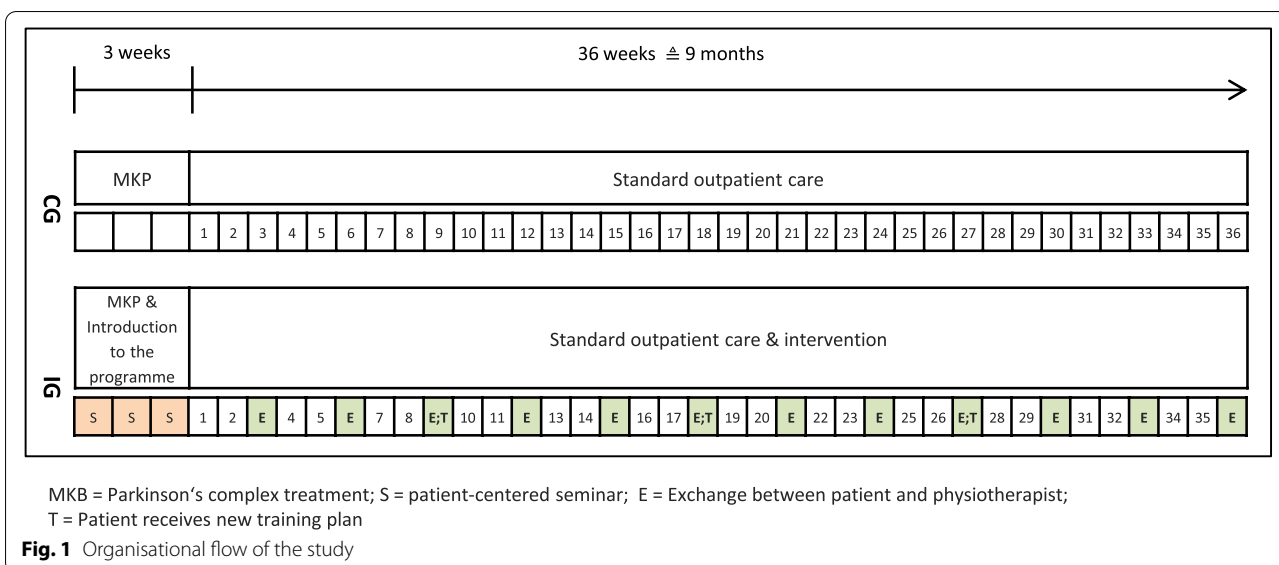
3 weeks

36 weeks ≙ 9 months

CG

| MKP | Standard outpatient care |
|---|---|

| | | | 1 | 2 | 3 | 4 | 5 | 6 | 7 | 8 | 9 | 10 | 11 | 12 | 13 | 14 | 15 | 16 | 17 | 18 | 19 | 20 | 21 | 22 | 23 | 24 | 25 | 26 | 27 | 28 | 29 | 30 | 31 | 32 | 33 | 34 | 35 | 36 |
|---|---|---|---|---|---|---|---|---|---|---|---|---|---|---|---|---|---|---|---|---|---|---|---|---|---|---|---|---|---|---|---|---|---|---|---|---|---|---|

IG

| MKP & Introduction to the programme | Standard outpatient care & intervention |
|---|---|

| S | S | S | 1 | 2 | E | 4 | 5 | E | 7 | 8 | E;T | 10 | 11 | E | 13 | 14 | E | 16 | 17 | E;T | 19 | 20 | E | 22 | 23 | E | 25 | 26 | E;T | 28 | 29 | E | 31 | 32 | E | 34 | 35 | E |
|---|---|---|---|---|---|---|---|---|---|---|---|---|---|---|---|---|---|---|---|---|---|---|---|---|---|---|---|---|---|---|---|---|---|---|---|---|---|---|

MKB = Parkinson‘s complex treatment; S = patient-centered seminar; E = Exchange between patient and physiotherapist; T = Patient receives new training plan

Fig. 1 Organisational flow of the study